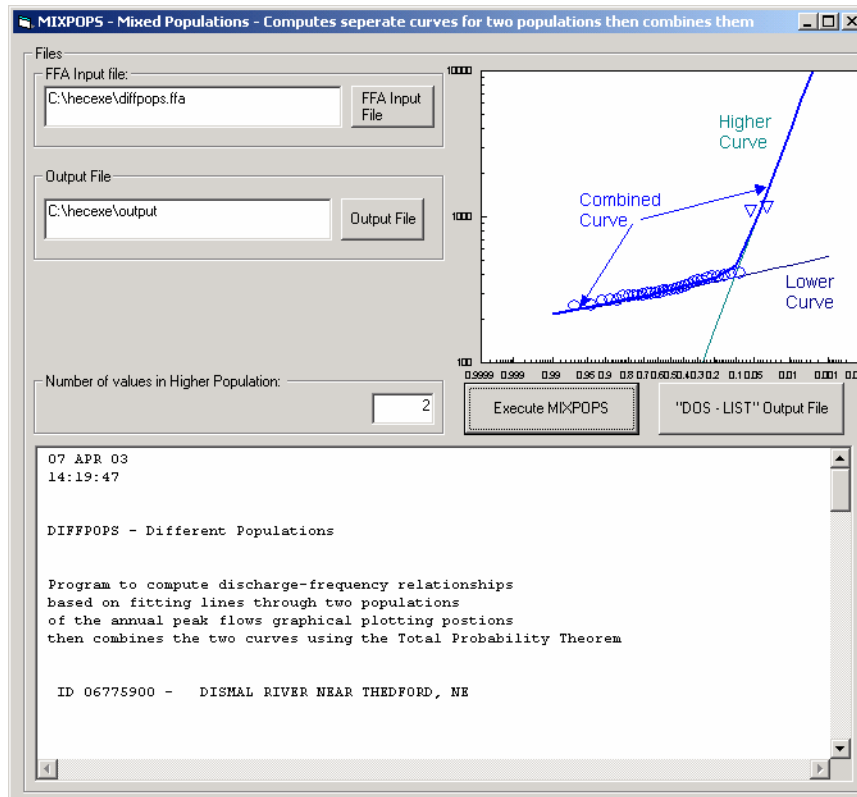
MIXPOPS - Mixed Populations - Computes seperate curves for two populations then combines them

Files

FFA Input file:

C:\hecexe\diffpops.ffa

FFA Input File

Output File

C:\hecexe\output

Output File

10000

1000

100

Higher Curve

Combined Curve

Lower Curve

0.9999 0.999 0.99 0.95 0.9 0.8 0.7 0.6 0.5 0.4 0.3 0.2 0.1 0.05 0.01 0.001 0.0

Number of values in Higher Population:

2

Execute MIXPOPS

"DOS - LIST" Output File

07 APR 03
14:19:47

DIFFPOPS - Different Populations

Program to compute discharge-frequency relationships
based on fitting lines through two populations
of the annual peak flows graphical plotting postions
then combines the two curves using the Total Probability Theorem

ID 06775900 - DISMAL RIVER NEAR THEDFORD, NE